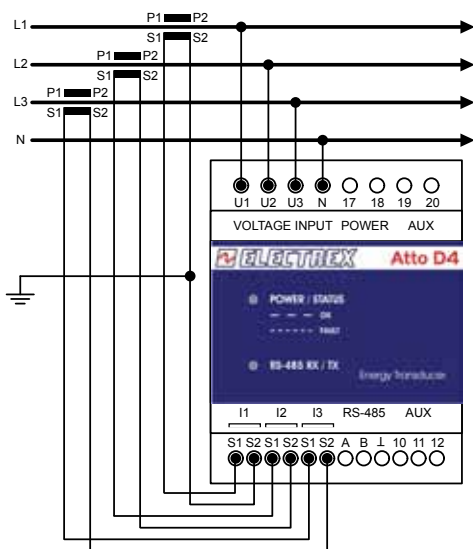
L1
P1 P2
S1 S2
L2
P1 P2
S1 S2
L3
P1 P2
S1 S2
N

U1 U2 U3 N 17 18 19 20
VOLTAGE INPUT POWER AUX

ELECTREX Atto D4
POWER / STATUS
ON
FAULT
RS-485 RX / TX
Energy Transducer

I1 I2 I3 RS-485 AUX
S1 S2 S1 S2 S1 S2 A B ⊥ 10 11 12